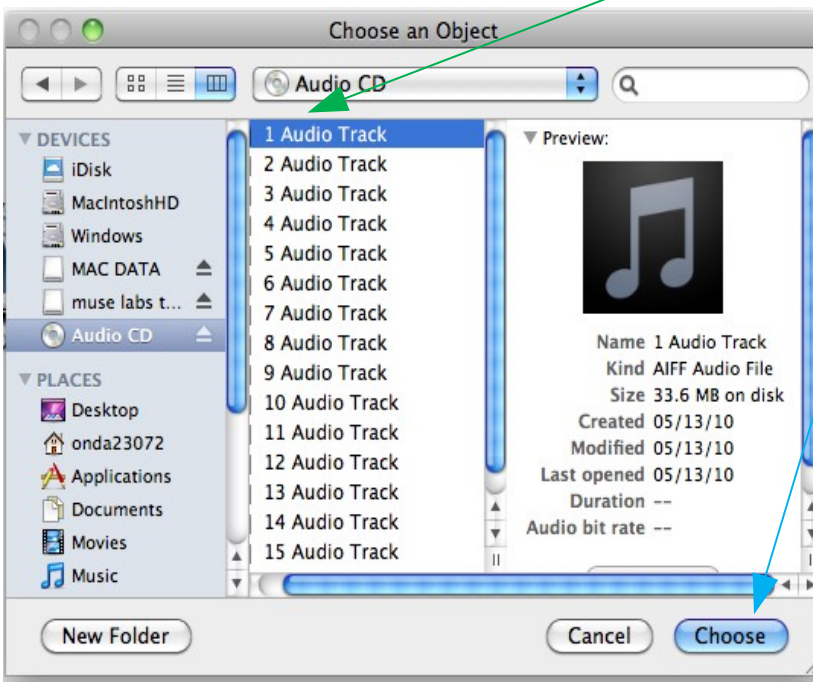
Choose an Object

Audio CD

DEVICES
iDisk
MacIntoshHD
Windows
MAC DATA
muse labs t...
Audio CD

PLACES
Desktop
onda23072
Applications
Documents
Movies
Music

1 Audio Track
2 Audio Track
3 Audio Track
4 Audio Track
5 Audio Track
6 Audio Track
7 Audio Track
8 Audio Track
9 Audio Track
10 Audio Track
11 Audio Track
12 Audio Track
13 Audio Track
14 Audio Track
15 Audio Track

Preview:

| | |
|---|---|
| Name | 1 Audio Track |
| Kind | AIFF Audio File |
| Size | 33.6 MB on disk |
| Created | 05/13/10 |
| Modified | 05/13/10 |
| Last opened | 05/13/10 |
| Duration | -- |
| Audio bit rate | -- |

New Folder

Cancel

Choose